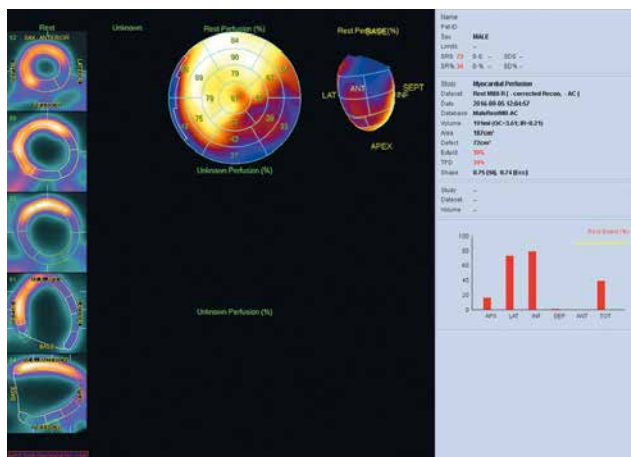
Rest
SA - ANTERIOR
Unknown
Rest Perfusion (%)
84
90
70
68
79
79
61
75
38
30
27
Unknown Perfusion (%)
Rest Perfusion (%)
BASE
LAT
ANT
SEPT
INF
APEX
Unknown Perfusion (%)
Name
Pat ID
Sex MALE
Lmrdc -
SRS 23 0-0 - SDS -
SR% 34 0-% - SD% -
Study Myocardial Perfusion
Dataset Rest MIBI-R ( - corrected Recon. - AC )
Date 2016-09-05 12:04:57
Database MaleRestMIBI AC
Volume 151ml (OC=3.61; IR=0.21)
Area 187cm²
Defect 73cm²
Extent 39%
TPD 39%
Shape 0.75 (SI), 0.74 (Ecc)
Study -
Dataset -
Volume -
Rest (base)
100
80
60
40
20
0
APX
LAT
INF
SEP
ANT
TOT